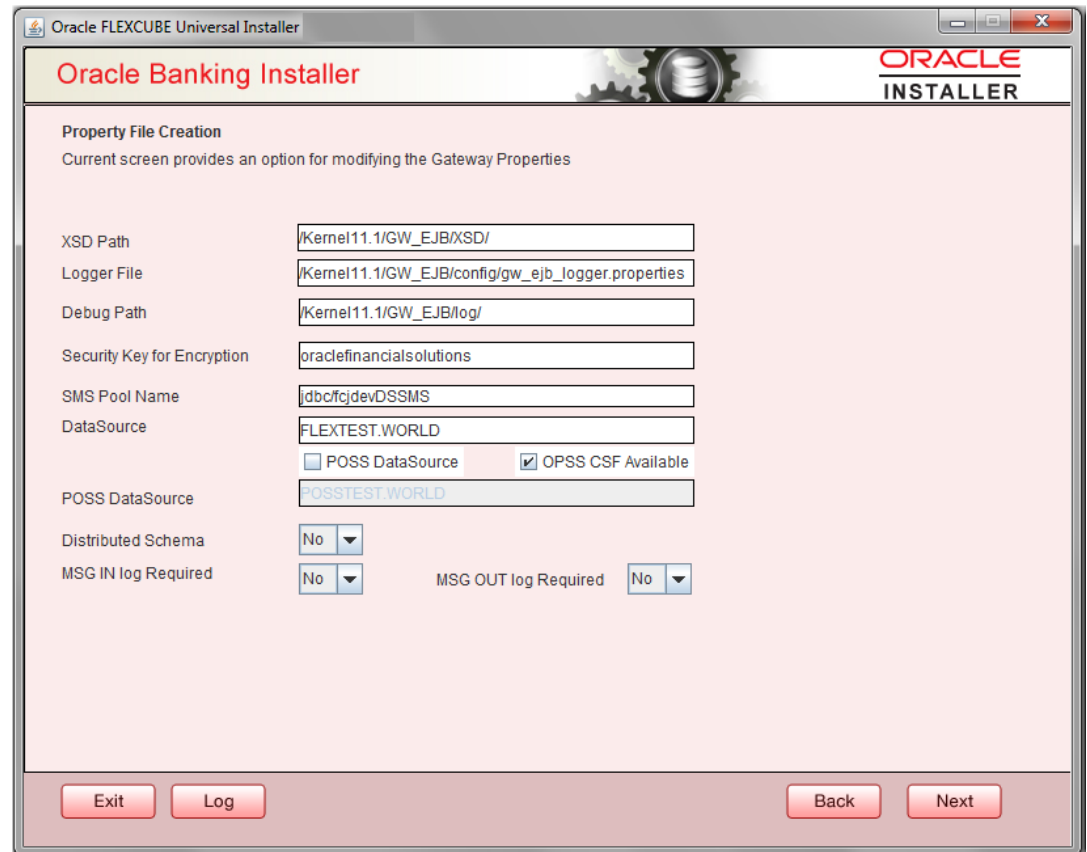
Oracle FLEXCUBE Universal Installer

Oracle Banking Installer

ORACLE
INSTALLER

Property File Creation
Current screen provides an option for modifying the Gateway Properties

XSD Path /Kernel11.1/GW_EJB/XSD/
Logger File /Kernel11.1/GW_EJB/config/gw_ejb_logger.properties
Debug Path /Kernel11.1/GW_EJB/log/
Security Key for Encryption oraclefinancialsolutions
SMS Pool Name jdbc/fcjdevDSSMS
DataSource FLEXTEST.WORLD
POSS DataSource
OPSS CSF Available
POSS DataSource POSSTEST.WORLD
Distributed Schema No
MSG IN log Required No
MSG OUT log Required No

Exit
Log
Back
Next